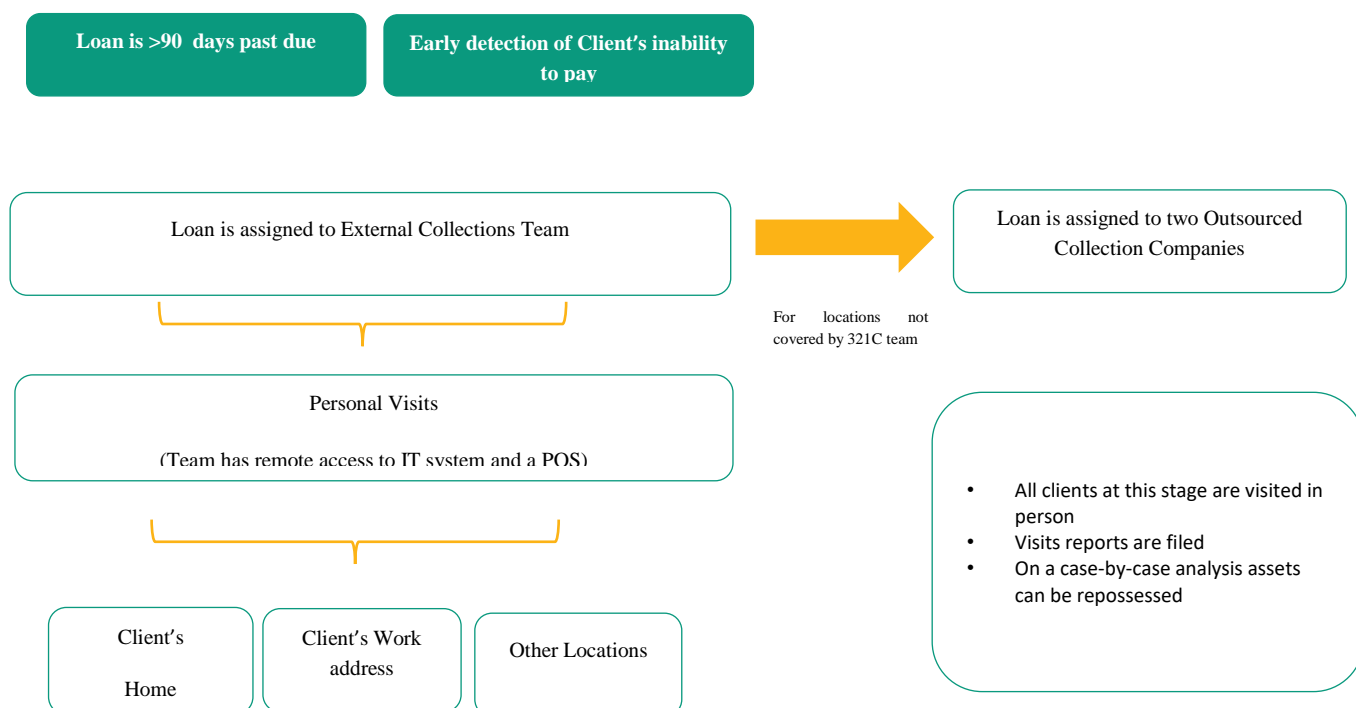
Loan is >90 days past due

Early detection of Client's inability to pay

Loan is assigned to External Collections Team

Loan is assigned to two Outsourced Collection Companies

For locations not covered by 321C team

Personal Visits

(Team has remote access to IT system and a POS)

• All clients at this stage are visited in person
• Visits reports are filed
• On a case-by-case analysis assets can be repossessed

Client's Home

Client's Work address

Other Locations